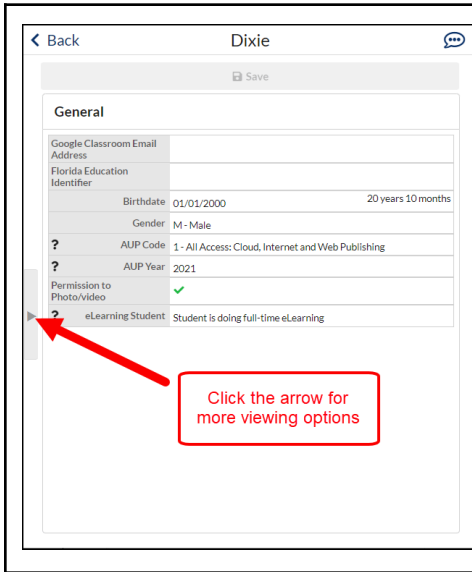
< Back

Dixie

Save

General

| | |
|---|---|
| Google Classroom Email Address | |
| Florida Education Identifier | |
| Birthdate | 01/01/2000 20 years 10 months |
| Gender | M - Male |
| ? AUP Code | 1 - All Access: Cloud, Internet and Web Publishing |
| ? AUP Year | 2021 |
| Permission to Photo/video | ✓ |
| ? eLearning Student | Student is doing full-time eLearning |

Click the arrow for more viewing options